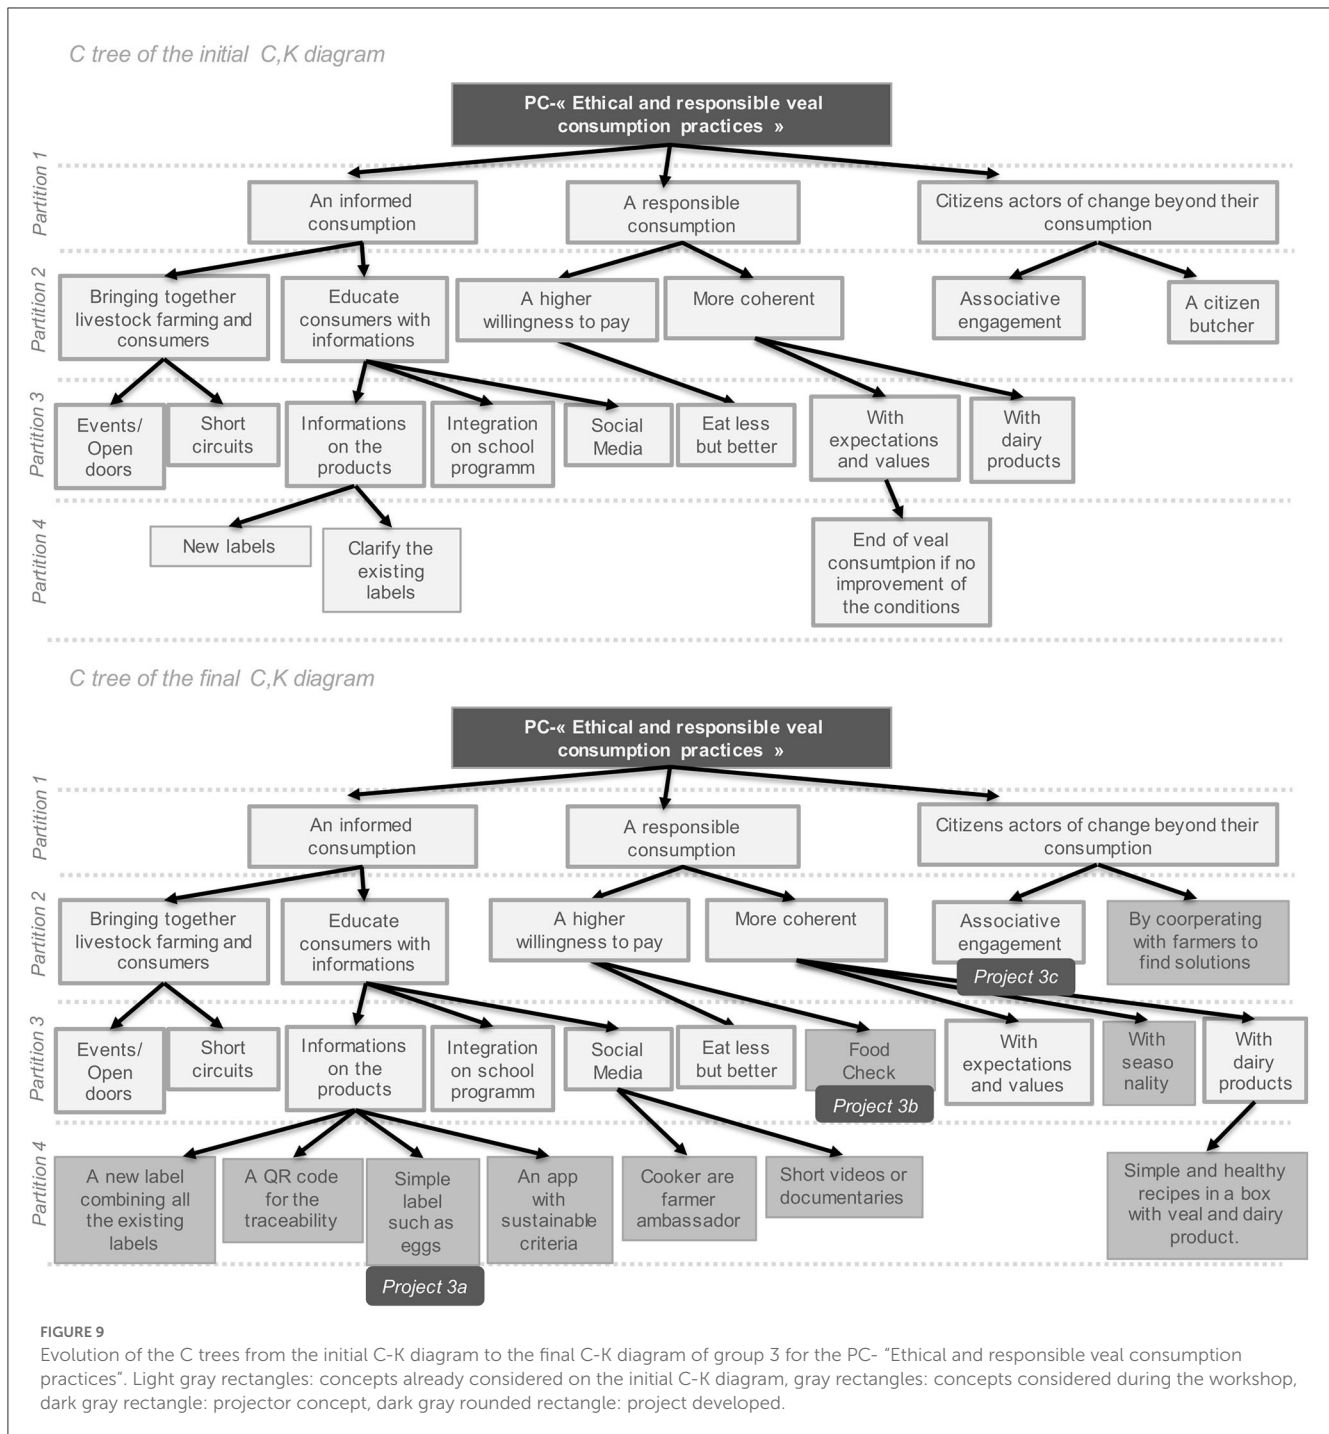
C tree of the initial C,K diagram

PC-« Ethical and responsible veal consumption practices »

Partition 1

An informed consumption

A responsible consumption

Citizens actors of change beyond their consumption

Partition 2

Bringing together livestock farming and consumers

Educate consumers with informations

A higher willingness to pay

More coherent

Associative engagement

A citizen butcher

Partition 3

Events/ Open doors

Short circuits

Informations on the products

Integration on school programm

Social Media

Eat less but better

With expectations and values

With dairy products

Partition 4

New labels

Clarify the existing labels

End of veal consumtpion if no improvement of the conditions

C tree of the final C,K diagram

PC-« Ethical and responsible veal consumption practices »

Partition 1

An informed consumption

A responsible consumption

Citizens actors of change beyond their consumption

Partition 2

Bringing together livestock farming and consumers

Educate consumers with informations

A higher willingness to pay

More coherent

Associative engagement

By coorperating with farmers to find solutions

Project 3c

Partition 3

Events/ Open doors

Short circuits

Informations on the products

Integration on school programm

Social Media

Eat less but better

Food Check

Project 3b

With expectations and values

With seaso nality

With dairy products

Partition 4

A new label combining all the existing labels

A QR code for the traceability

Simple label such as eggs

Project 3a

An app with sustainable criteria

Cooker are farmer ambassador

Short videos or documentaries

Simple and healthy recipes in a box with veal and dairy product.

FIGURE 9

Evolution of the C trees from the initial C-K diagram to the final C-K diagram of group 3 for the PC- "Ethical and responsible veal consumption practices". Light gray rectangles: concepts already considered on the initial C-K diagram, gray rectangles: concepts considered during the workshop, dark gray rectangle: projector concept, dark gray rounded rectangle: project developed.